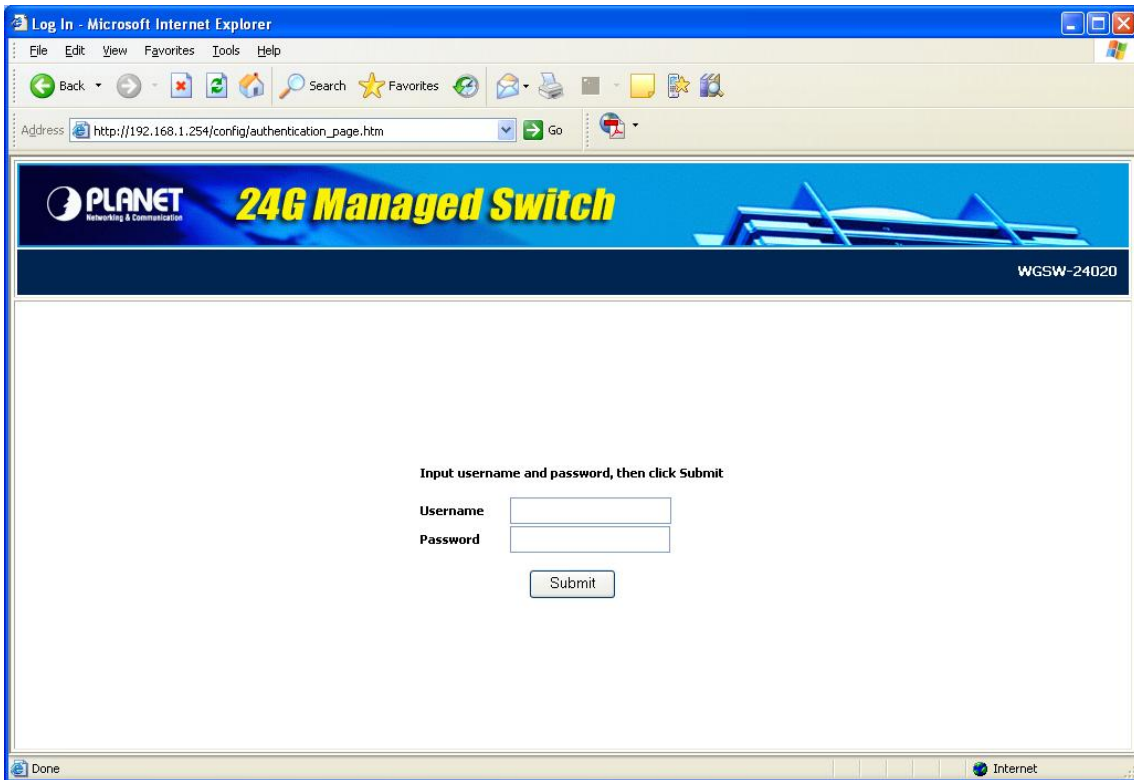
Log In - Microsoft Internet Explorer

File Edit View Favorites Tools Help

Back Search Favorites

Address http://192.168.1.254/config/authentication_page.htm Go

PLANET Networking & Communication 24G Managed Switch

WGSW-24020

Input username and password, then click Submit

Username

Password

Submit

Done Internet